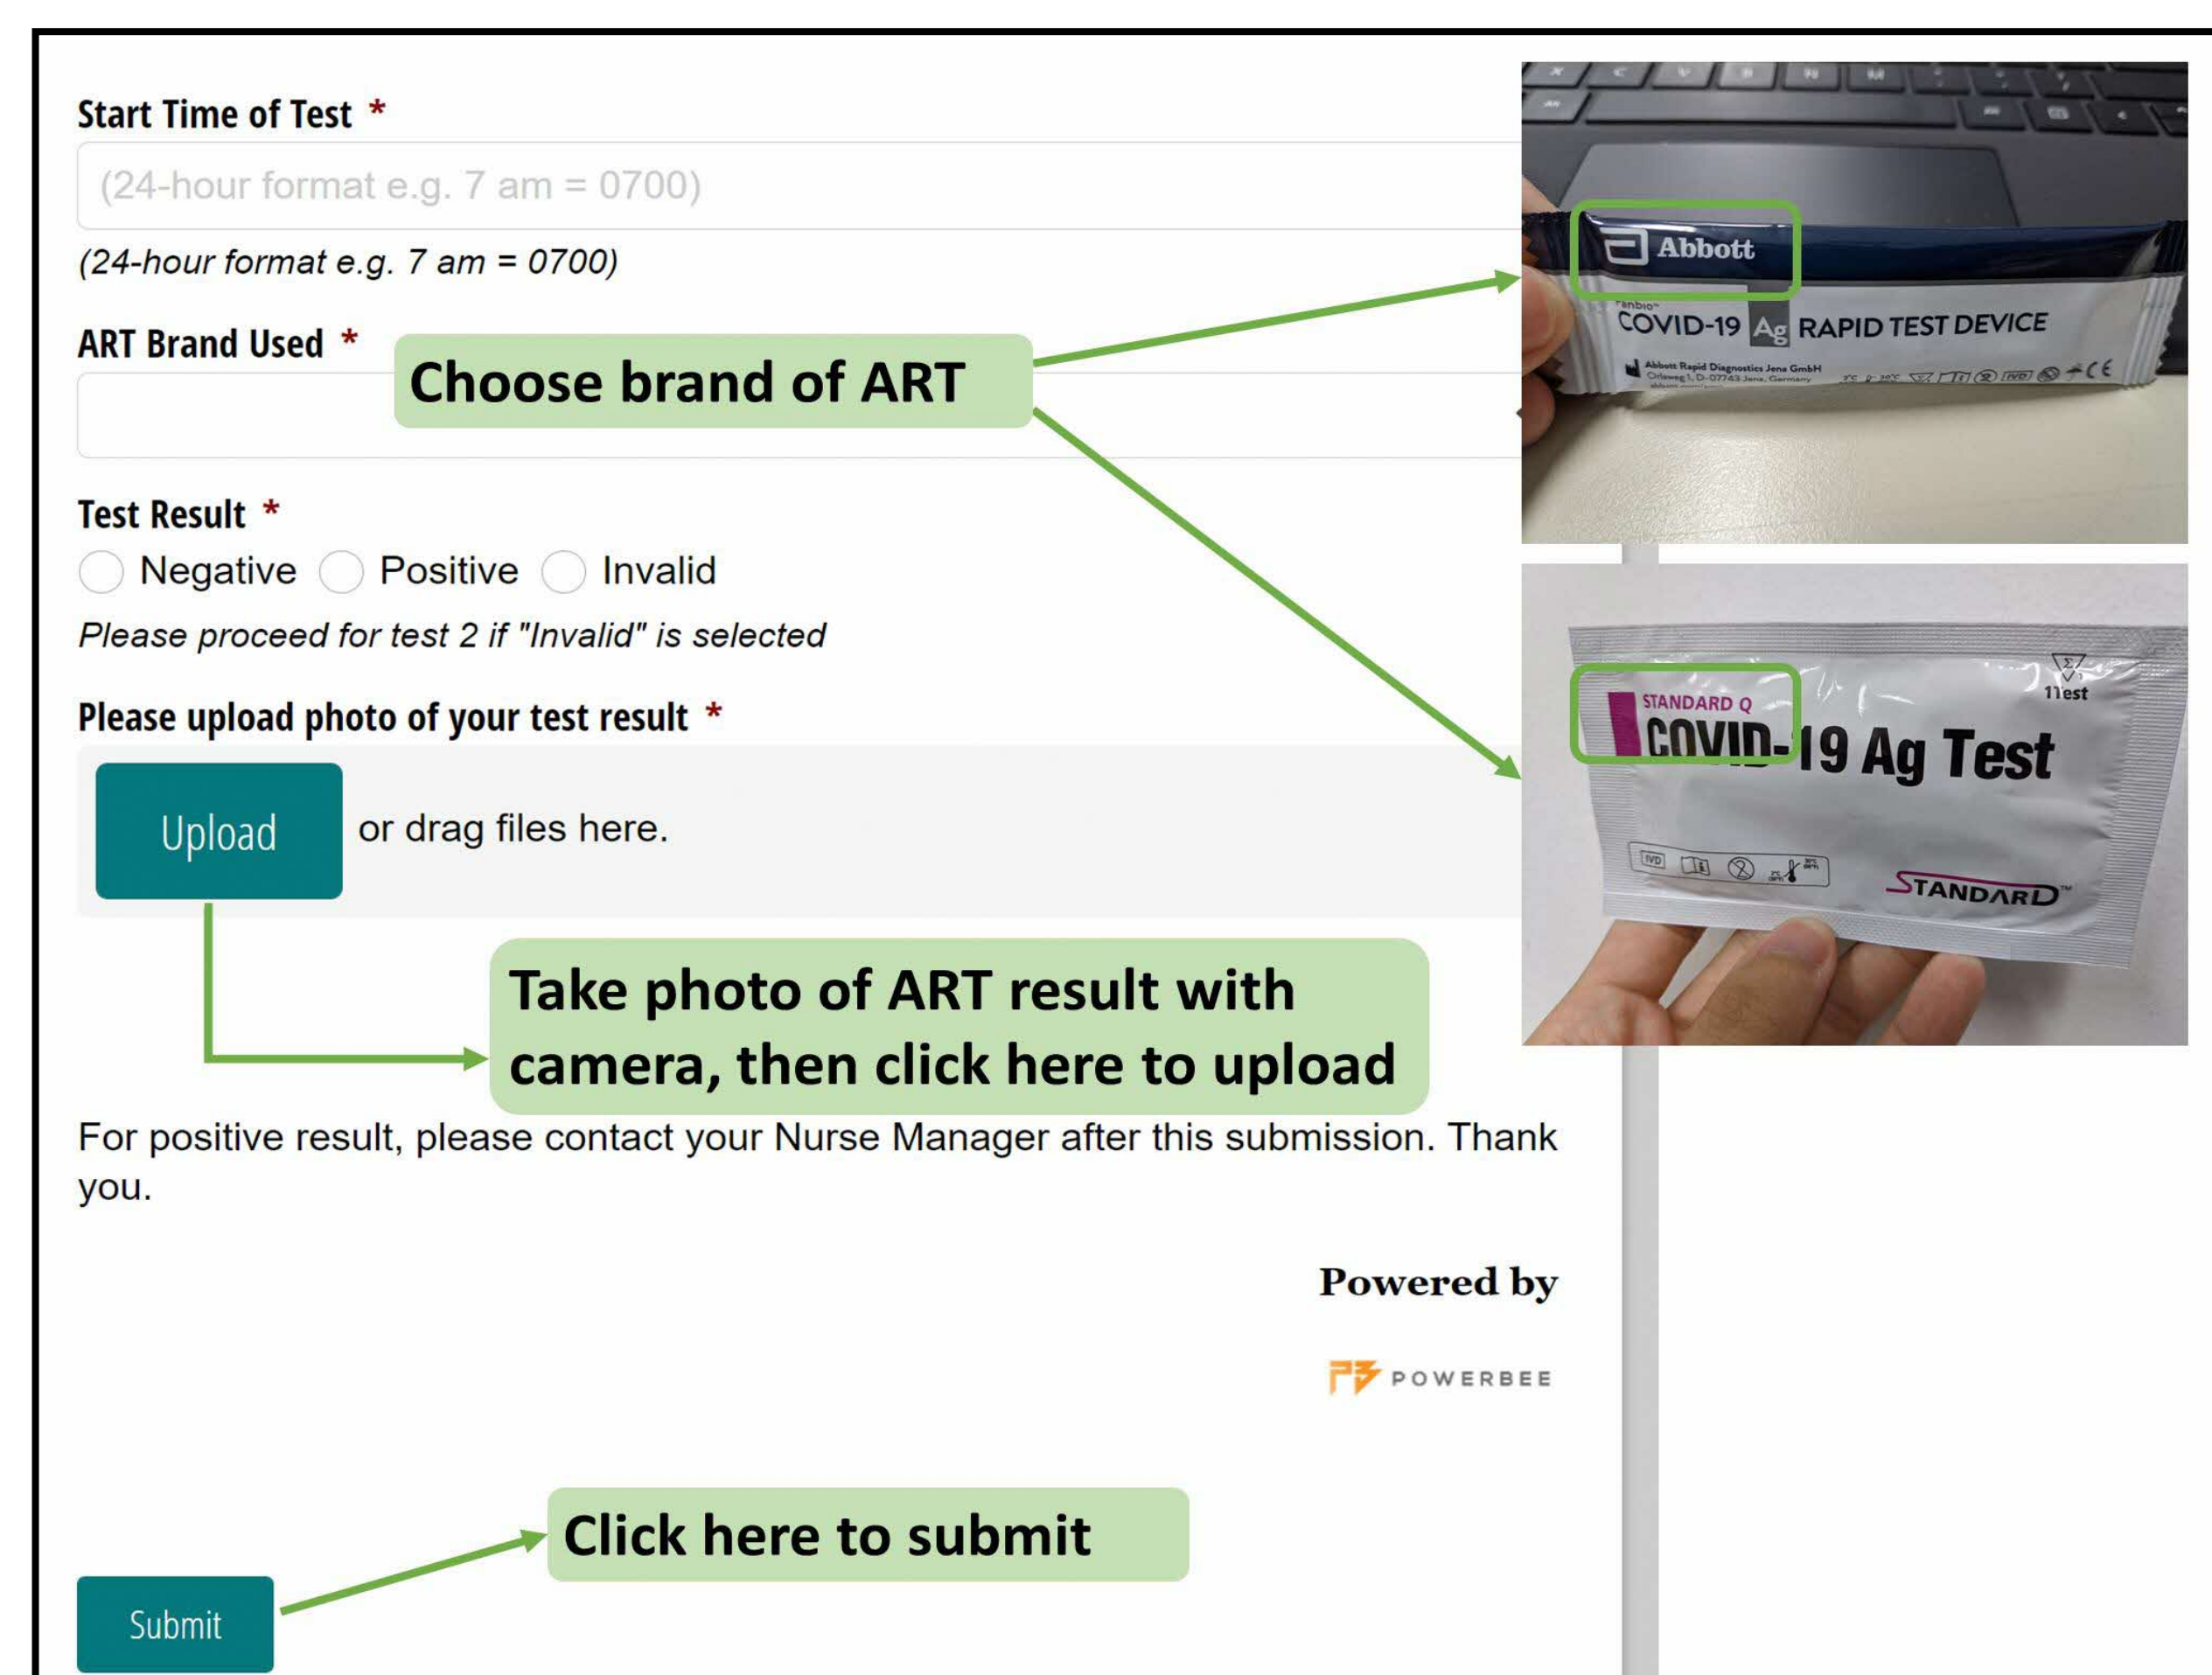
Start Time of Test *

(24-hour format e.g. 7 am = 0700)

(24-hour format e.g. 7 am = 0700)

ART Brand Used *

Choose brand of ART

Test Result *

Negative Positive Invalid

Please proceed for test 2 if "Invalid" is selected

Please upload photo of your test result *

Upload or drag files here.

Take photo of ART result with camera, then click here to upload

For positive result, please contact your Nurse Manager after this submission. Thank you.

Powered by

POWERBEE

Click here to submit

Submit

Abbott

COVID-19 Ag RAPID TEST DEVICE

Abbott Rapid Diagnostics Jena GmbH

STANDARD Q

COVID-19 Ag Test

1 Test

STANDARD